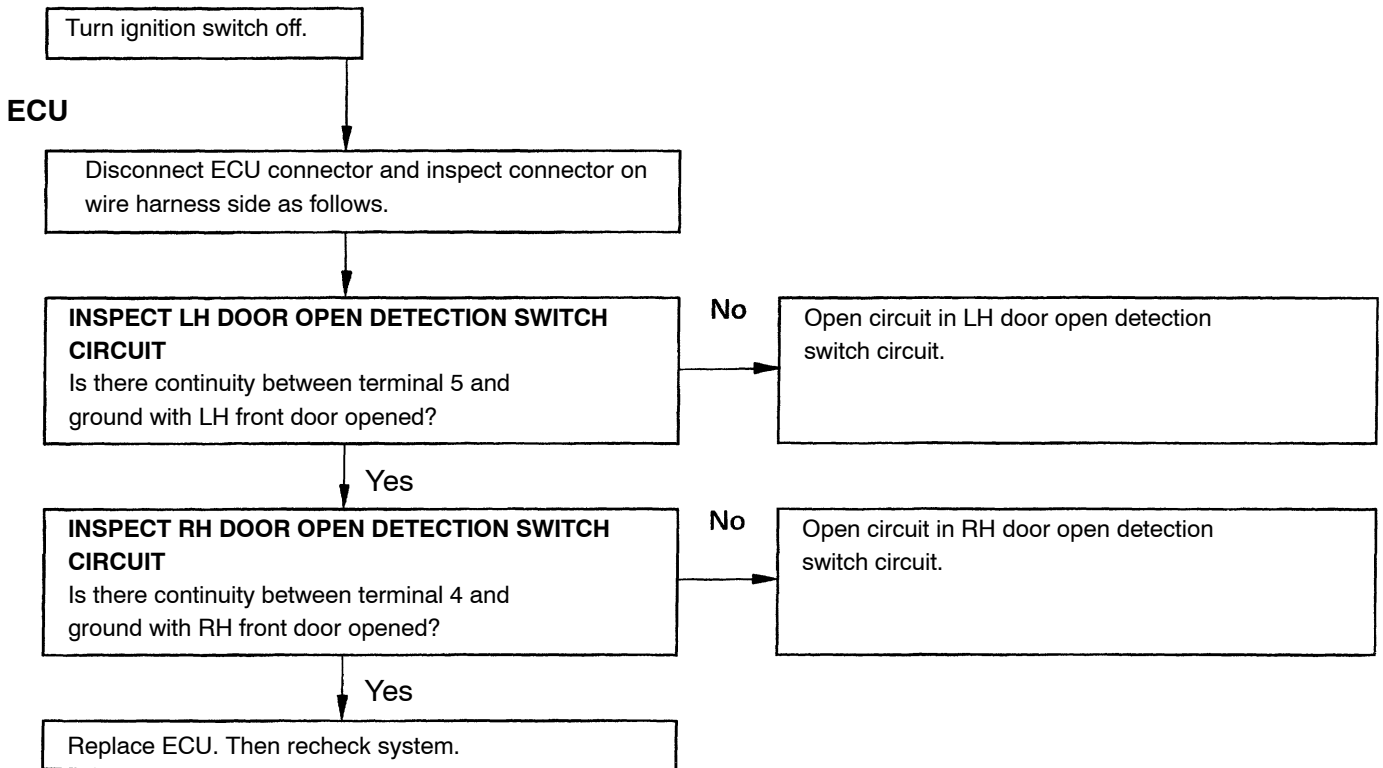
Turn ignition switch off.

ECU

Disconnect ECU connector and inspect connector on wire harness side as follows.

INSPECT LH DOOR OPEN DETECTION SWITCH CIRCUIT
Is there continuity between terminal 5 and ground with LH front door opened?

No

Open circuit in LH door open detection switch circuit.

Yes

INSPECT RH DOOR OPEN DETECTION SWITCH CIRCUIT
Is there continuity between terminal 4 and ground with RH front door opened?

No

Open circuit in RH door open detection switch circuit.

Yes

Replace ECU. Then recheck system.